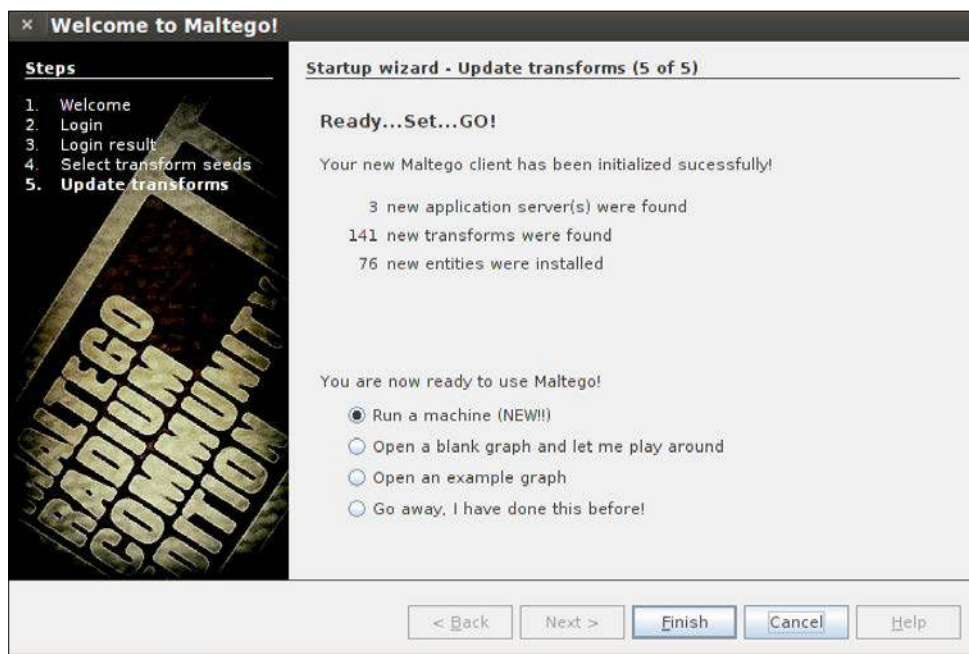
× Welcome to Maltego!

Steps

1. Welcome
2. Login
3. Login result
4. Select transform seeds
5. Update transforms

MALTEGO RADIUM COMMUNITY EDITION

Startup wizard - Update transforms (5 of 5)

Ready...Set...GO!

Your new Maltego client has been initialized sucessfully!

3 new application server(s) were found

141 new transforms were found

76 new entities were installed

You are now ready to use Maltego!

Run a machine (NEW!!)

Open a blank graph and let me play around

Open an example graph

Go away, I have done this before!

< Back | Next > | Finish | Cancel | Help